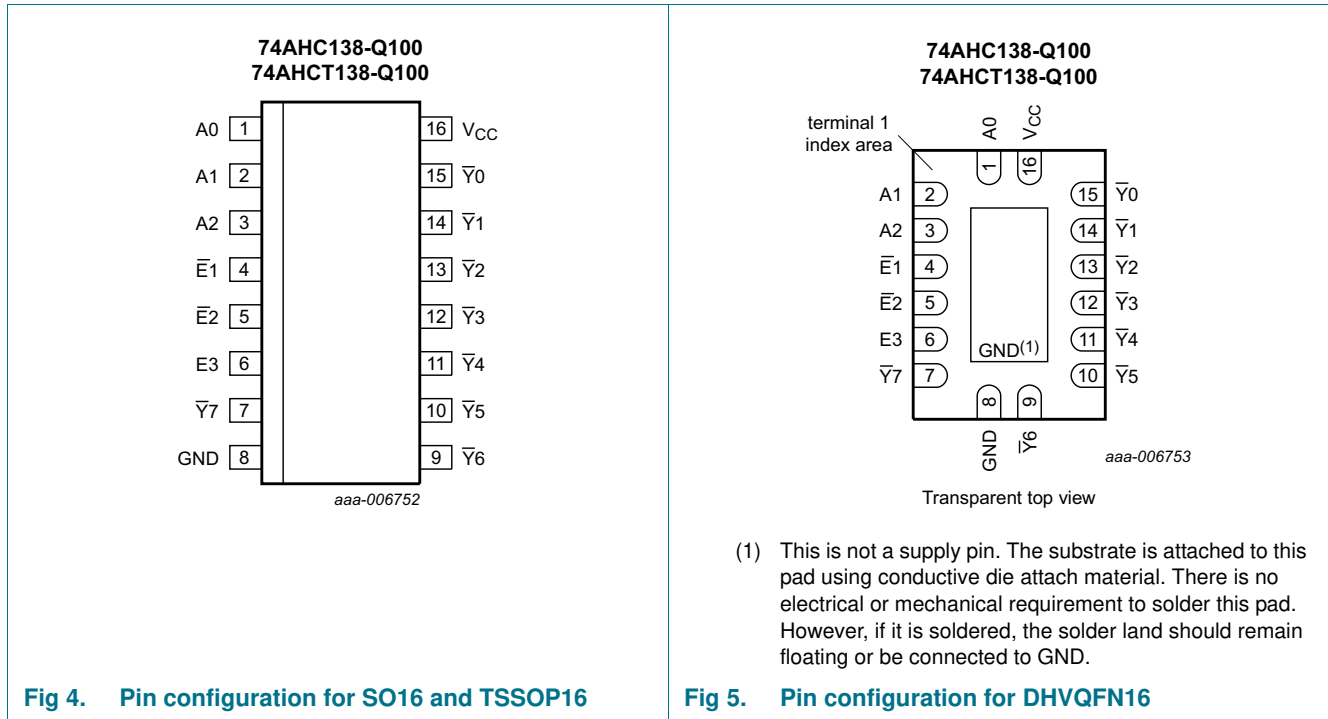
74AHC138-Q100
74AHCT138-Q100

A0 1
A1 2
A2 3
$\overline{E}1$ 4
$\overline{E}2$ 5
E3 6
$\overline{Y}7$ 7
GND 8

16 $V_{CC}$
15 $\overline{Y}0$
14 $\overline{Y}1$
13 $\overline{Y}2$
12 $\overline{Y}3$
11 $\overline{Y}4$
10 $\overline{Y}5$
9 $\overline{Y}6$

aaa-006752

Fig 4. Pin configuration for SO16 and TSSOP16

74AHC138-Q100
74AHCT138-Q100

terminal 1 index area

A0 1
$V_{CC}$ 16
A1 2
A2 3
$\overline{E}1$ 4
$\overline{E}2$ 5
E3 6
$\overline{Y}7$ 7
15 $\overline{Y}0$
14 $\overline{Y}1$
13 $\overline{Y}2$
12 $\overline{Y}3$
11 $\overline{Y}4$
10 $\overline{Y}5$
GND$^{(1)}$
8 GND
9 $\overline{Y}6$

aaa-006753

Transparent top view

(1) This is not a supply pin. The substrate is attached to this pad using conductive die attach material. There is no electrical or mechanical requirement to solder this pad. However, if it is soldered, the solder land should remain floating or be connected to GND.

Fig 5. Pin configuration for DHVQFN16